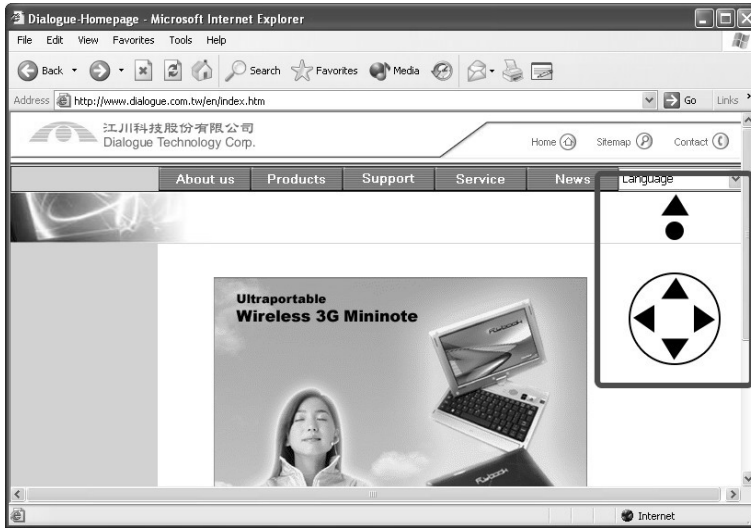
Dialogue-Homepage - Microsoft Internet Explorer

File Edit View Favorites Tools Help

Back Search Favorites Media

Address http://www.dialogue.com.tw/en/index.htm Go Links

江川科技股份有限公司
Dialogue Technology Corp.

Home Sitemap Contact

About us Products Support Service News Language

Ultraportable
Wireless 3G Mininote

FLYBOOK

FLYBOOK

Internet